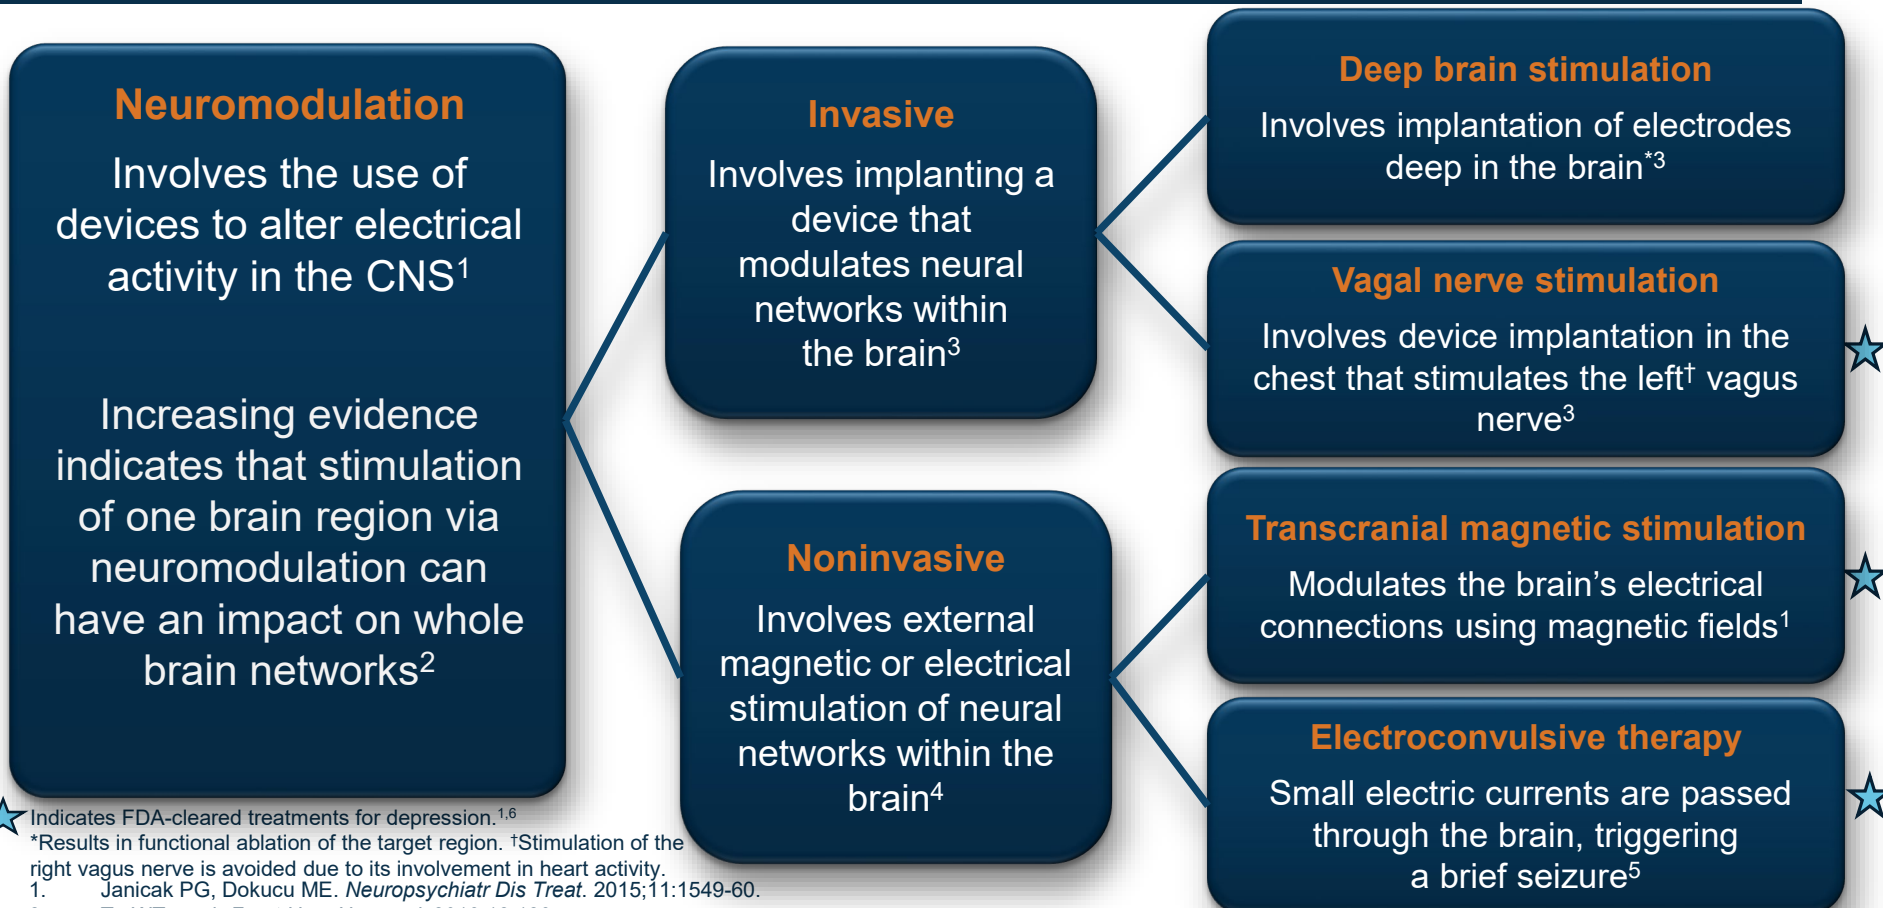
Neuromodulation

Involves the use of devices to alter electrical activity in the CNS$^1$

Increasing evidence indicates that stimulation of one brain region via neuromodulation can have an impact on whole brain networks$^2$

Invasive

Involves implanting a device that modulates neural networks within the brain$^3$

Noninvasive

Involves external magnetic or electrical stimulation of neural networks within the brain$^4$

Deep brain stimulation

Involves implantation of electrodes deep in the brain$^{*3}$

Vagal nerve stimulation

Involves device implantation in the chest that stimulates the left$^†$ vagus nerve$^3$

Transcranial magnetic stimulation

Modulates the brain's electrical connections using magnetic fields$^1$

Electroconvulsive therapy

Small electric currents are passed through the brain, triggering a brief seizure$^5$

Indicates FDA-cleared treatments for depression.$^{1,6}$
*Results in functional ablation of the target region. $^†$Stimulation of the right vagus nerve is avoided due to its involvement in heart activity.
1. Janicak PG, Dokucu ME. Neuropsychiatr Dis Treat. 2015;11:1549-60.
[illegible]